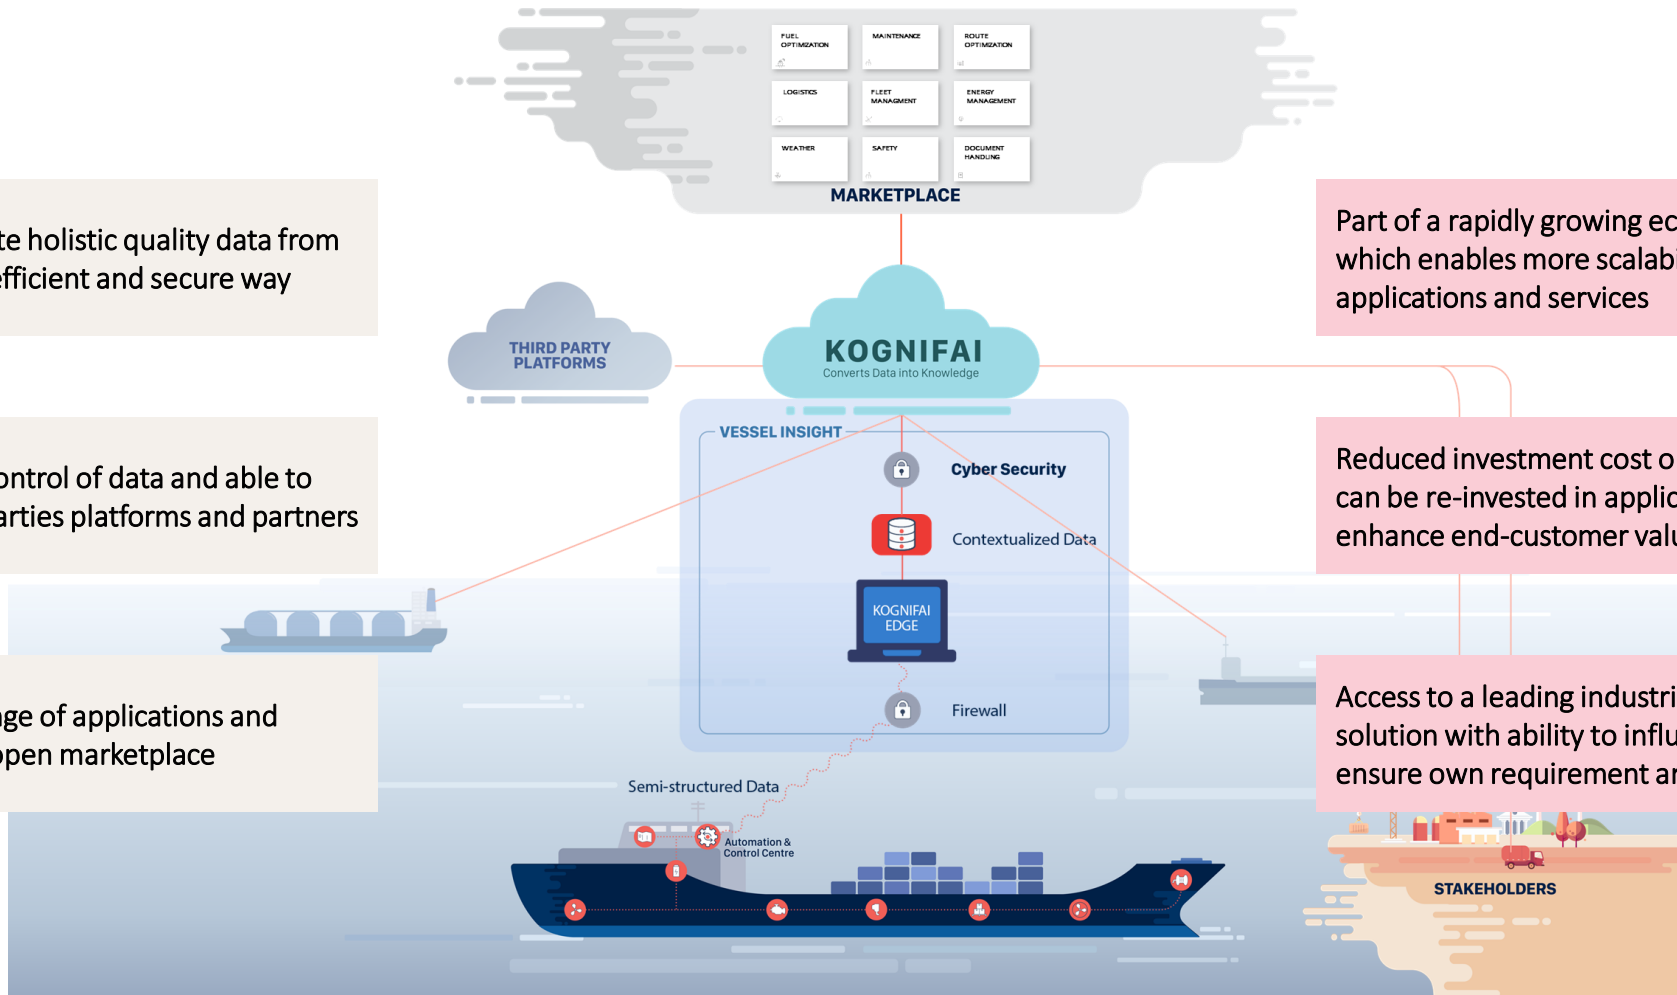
FUEL OPTIMIZATION

MAINTENANCE

ROUTE OPTIMIZATION

LOGISTICS

FLEET MANAGMENT

ENERGY MANAGEMENT

WEATHER

SAFETY

DOCUMENT HANDLING

MARKETPLACE

te holistic quality data from efficient and secure way

Part of a rapidly growing ec which enables more scalab applications and services

THIRD PARTY PLATFORMS

KOGNIFAI
Converts Data into Knowledge

VESSEL INSIGHT

Cyber Security

ontrol of data and able to arties platforms and partners

Reduced investment cost o can be re-invested in applic enhance end-customer valu

Contextualized Data

KOGNIFAI EDGE

Firewall

ge of applications and pen marketplace

Access to a leading industri solution with ability to influ ensure own requirement ar

Semi-structured Data

Automation & Control Centre

STAKEHOLDERS